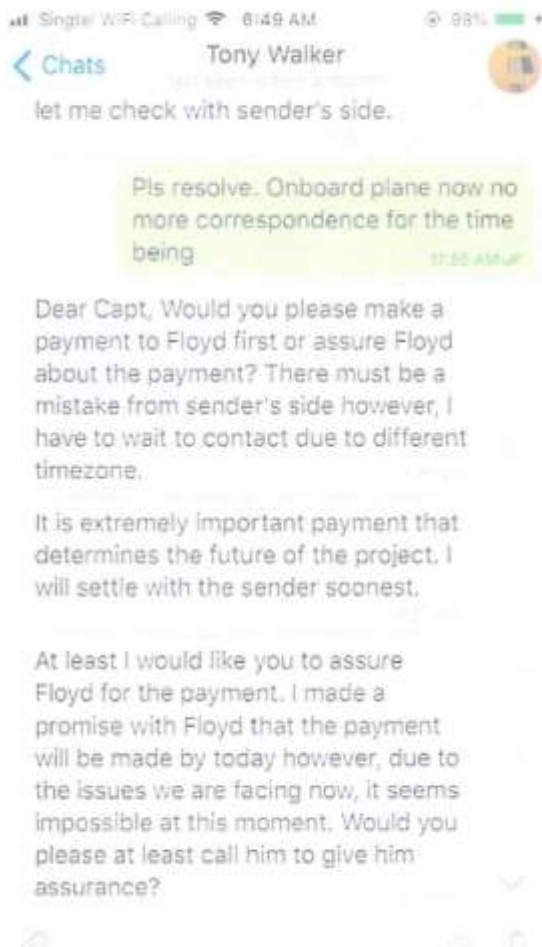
Singtel WiFi Calling 6:49 AM 98%

< Chats Tony Walker

let me check with sender's side.

Pls resolve. Onboard plane now no more correspondence for the time being 11:55 AM

Dear Capt, Would you please make a payment to Floyd first or assure Floyd about the payment? There must be a mistake from sender's side however, I have to wait to contact due to different timezone.

It is extremely important payment that determines the future of the project. I will settle with the sender soonest.

At least I would like you to assure Floyd for the payment. I made a promise with Floyd that the payment will be made by today however, due to the issues we are facing now, it seems impossible at this moment. Would you please at least call him to give him assurance?